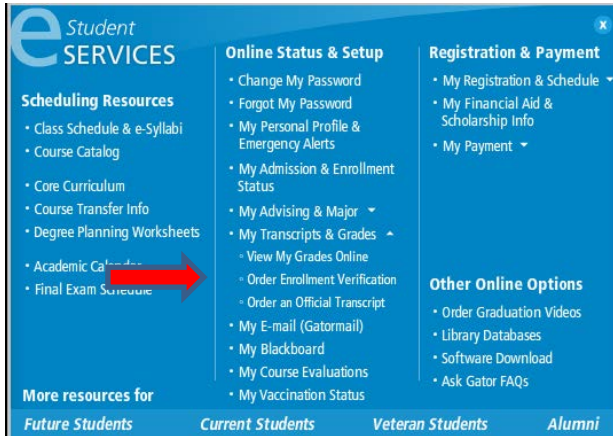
e Student SERVICES

Scheduling Resources
• Class Schedule & e-Syllabi
• Course Catalog
• Core Curriculum
• Course Transfer Info
• Degree Planning Worksheets
• Academic Cal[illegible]
• Final Exam Sc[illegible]

Online Status & Setup
• Change My Password
• Forgot My Password
• My Personal Profile & Emergency Alerts
• My Admission & Enrollment Status
• My Advising & Major
• My Transcripts & Grades
◦ View My Grades Online
◦ Order Enrollment Verification
◦ Order an Official Transcript
• My E-mail (Gatormail)
• My Blackboard
• My Course Evaluations
• My Vaccination Status

Registration & Payment
• My Registration & Schedule
• My Financial Aid & Scholarship Info
• My Payment

Other Online Options
• Order Graduation Videos
• Library Databases
• Software Download
• Ask Gator FAQs

More resources for
Future Students Current Students Veteran Students Alumni